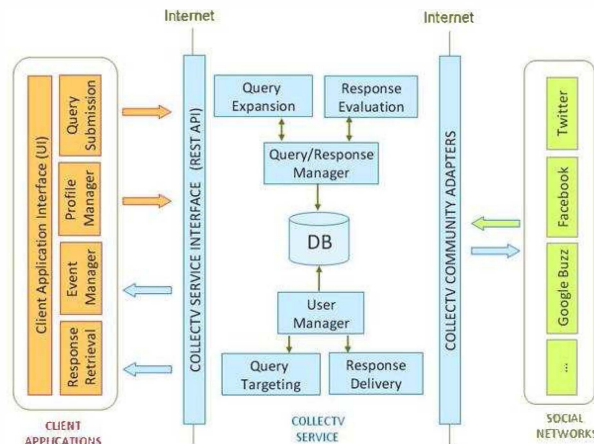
Internet

Internet

Client Application Interface (UI)

Query Submission

Profile Manager

Event Manager

Response Retrieval

CLIENT APPLICATIONS

COLLECTV SERVICE INTERFACE (REST API)

Query Expansion

Response Evaluation

Query/Response Manager

DB

User Manager

Query Targeting

Response Delivery

COLLECTV SERVICE

COLLECTV COMMUNITY ADAPTERS

Twitter

Facebook

Google Buzz

...

SOCIAL NETWORKS